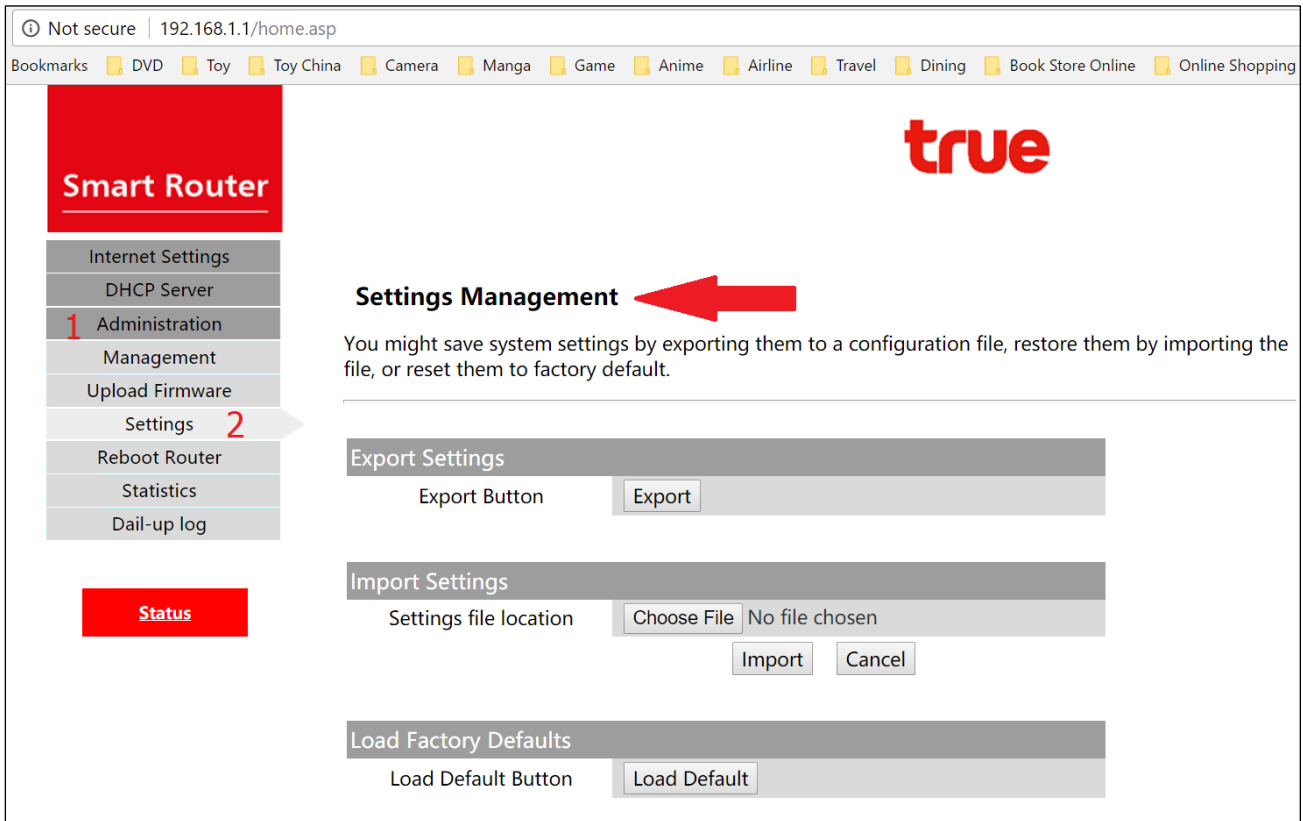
Not secure 192.168.1.1/home.asp

Bookmarks DVD Toy Toy China Camera Manga Game Anime Airline Travel Dining Book Store Online Online Shopping

Smart Router

true

Internet Settings
DHCP Server
1 Administration
Management
Upload Firmware
Settings 2
Reboot Router
Statistics
Dail-up log

Status

Settings Management

You might save system settings by exporting them to a configuration file, restore them by importing the file, or reset them to factory default.

| Export Settings | |
|---|---|
| Export Button | Export |

| Import Settings | |
|---|---|
| Settings file location | Choose File No file chosen |

Import Cancel

| Load Factory Defaults | |
|---|---|
| Load Default Button | Load Default |